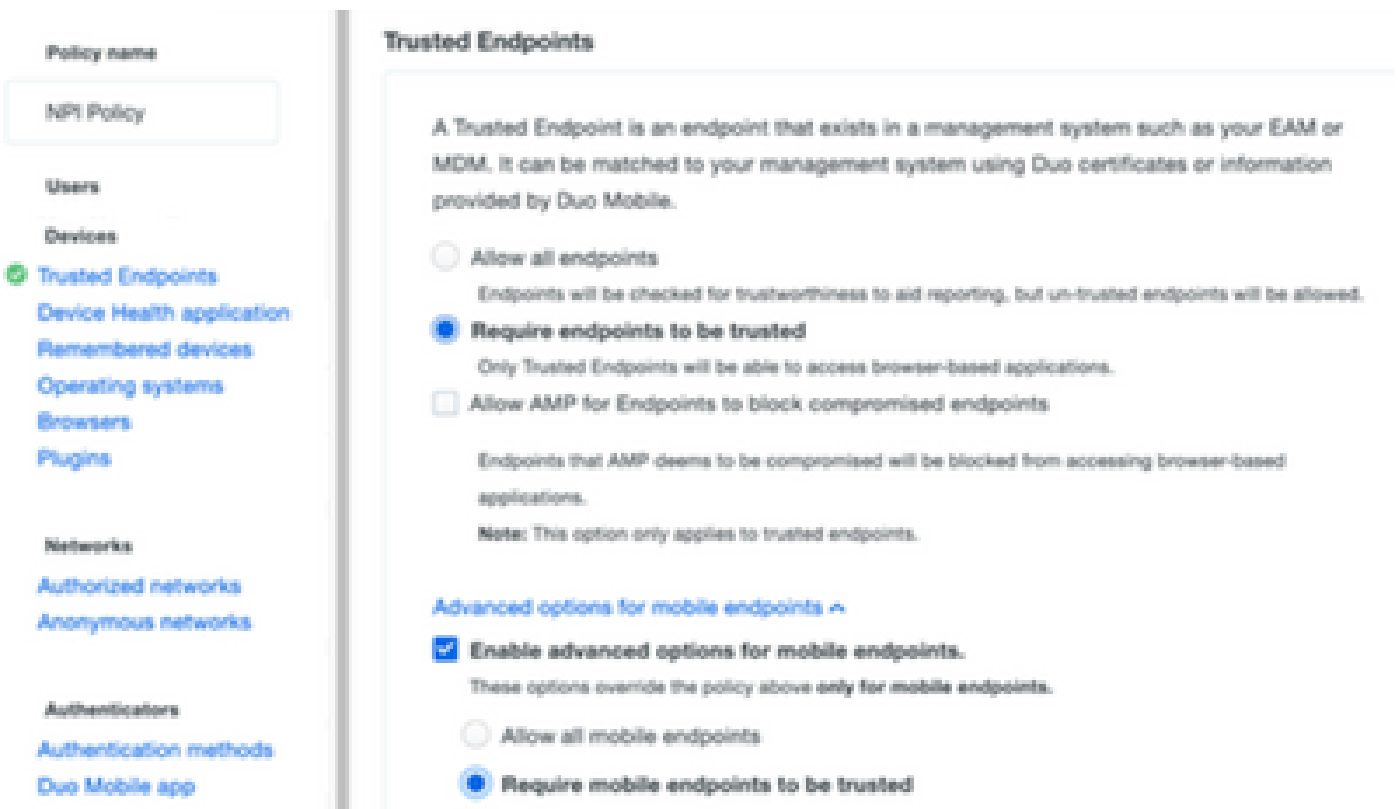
Policy name

NPI Policy

Users

Devices

Trusted Endpoints
Device Health application
Remembered devices
Operating systems
Browsers
Plugins

Networks

Authorized networks
Anonymous networks

Authenticators

Authentication methods
Duo Mobile app

Trusted Endpoints

A Trusted Endpoint is an endpoint that exists in a management system such as your EAM or MDM. It can be matched to your management system using Duo certificates or information provided by Duo Mobile.

Allow all endpoints

Endpoints will be checked for trustworthiness to aid reporting, but un-trusted endpoints will be allowed.

Require endpoints to be trusted

Only Trusted Endpoints will be able to access browser-based applications.

Allow AMP for Endpoints to block compromised endpoints

Endpoints that AMP deems to be compromised will be blocked from accessing browser-based applications.

Note: This option only applies to trusted endpoints.

Advanced options for mobile endpoints

Enable advanced options for mobile endpoints.

These options override the policy above only for mobile endpoints.

Allow all mobile endpoints

Require mobile endpoints to be trusted